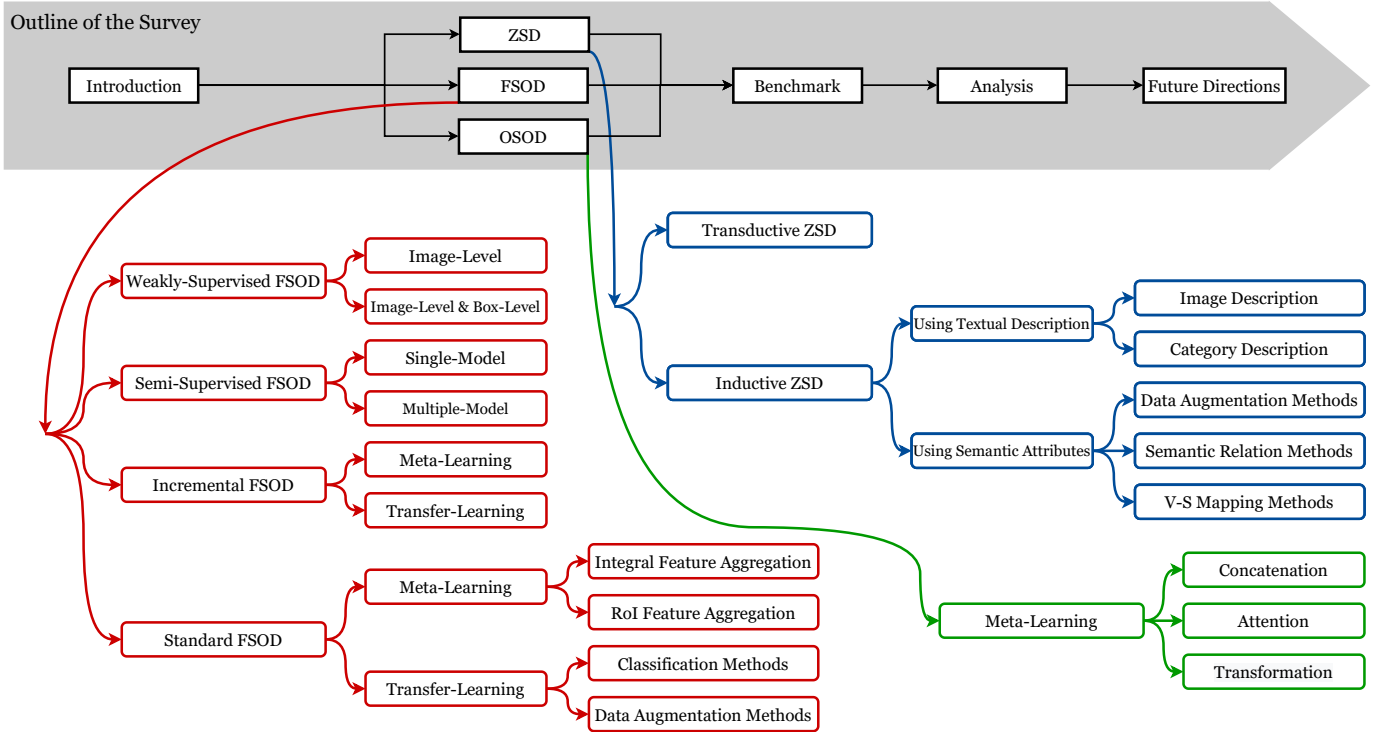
Outline of the Survey

Introduction

ZSD

FSOD

OSOD

Benchmark

Analysis

Future Directions

Transductive ZSD

Inductive ZSD

Using Textual Description

Image Description

Category Description

Using Semantic Attributes

Data Augmentation Methods

Semantic Relation Methods

V-S Mapping Methods

Weakly-Supervised FSOD

Image-Level

Image-Level & Box-Level

Semi-Supervised FSOD

Single-Model

Multiple-Model

Incremental FSOD

Meta-Learning

Transfer-Learning

Standard FSOD

Meta-Learning

Integral Feature Aggregation

RoI Feature Aggregation

Transfer-Learning

Classification Methods

Data Augmentation Methods

Meta-Learning

Concatenation

Attention

Transformation